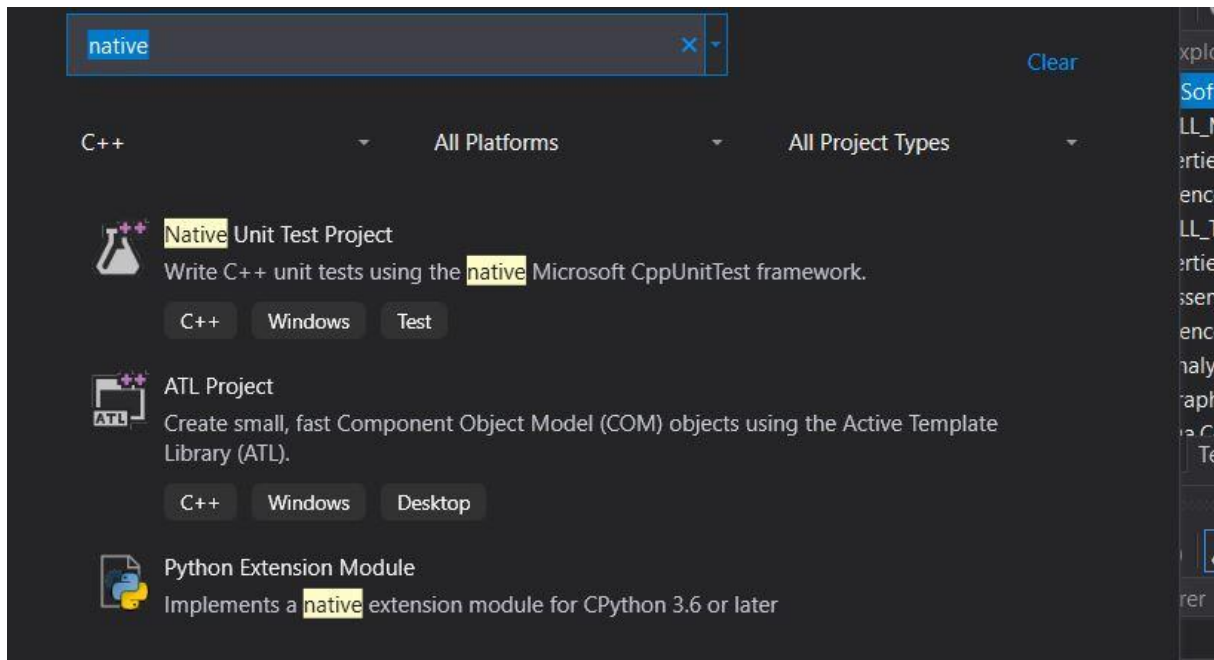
native

Clear

C++

All Platforms

All Project Types

Native Unit Test Project
Write C++ unit tests using the native Microsoft CppUnitTest framework.

C++ Windows Test

ATL

ATL Project
Create small, fast Component Object Model (COM) objects using the Active Template Library (ATL).

C++ Windows Desktop

Python Extension Module
Implements a native extension module for CPython 3.6 or later

xplo
Sof
LL_
ertie
enc
LL_
ertie
ssen
enc
naly
raph
Te
rer